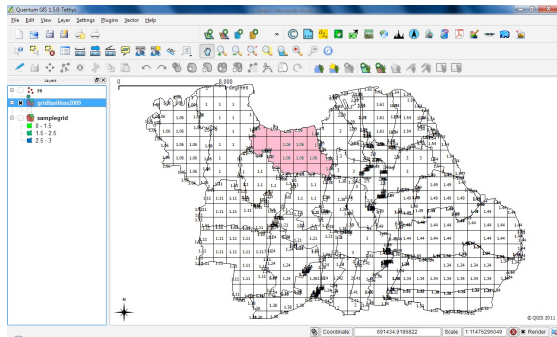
Quantum GIS 1.5.0-Tethys

File Edit View Layer Settings Plugins Vector Help

Layers

rs

gridfasilitas2009

samplegrid

0 - 1.5

1.5 - 2.5

2.5 - 3

0

8,000

degrees

N

© QGIS 2011

Coordinate: 691434,9199822

Scale 1:11476296049

Render